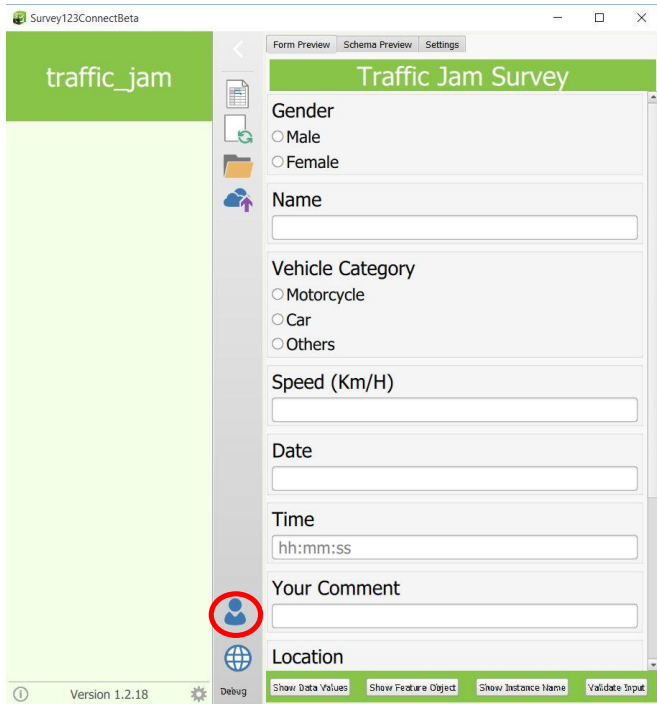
Survey123ConnectBeta

traffic_jam

Form Preview | Schema Preview | Settings

Traffic Jam Survey

Gender
Male
Female

Name

Vehicle Category
Motorcycle
Car
Others

Speed (Km/H)

Date

Time
hh:mm:ss

Your Comment

Location

Version 1.2.18

Debug

Show Data Values | Show Feature Object | Show Instance Name | Validate Input